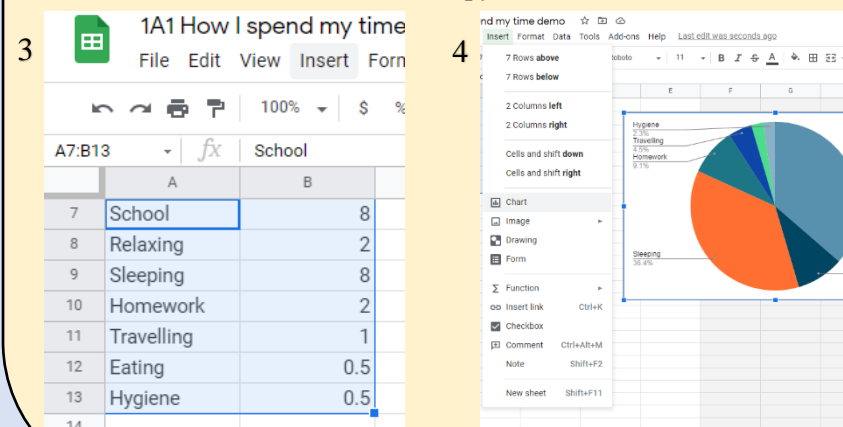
3

1A1 How I spend my time

File Edit View Insert Forn

100% $ %

A7:B13 fx School

| | A | B |
|---|---|---|
| 7 | School | 8 |
| 8 | Relaxing | 2 |
| 9 | Sleeping | 8 |
| 10 | Homework | 2 |
| 11 | Travelling | 1 |
| 12 | Eating | 0.5 |
| 13 | Hygiene | 0.5 |
| 14 | | |

4

nd my time demo

Insert Format Data Tools Add-ons Help Last edit was seconds ago

Roboto 11 B I S A

E F G

7 Rows above
7 Rows below
2 Columns left
2 Columns right
Cells and shift down
Cells and shift right
Chart
Image
Drawing
Form
Function
Insert link Ctrl+K
Checkbox
Comment Ctrl+Alt+M
Note Shift+F2
New sheet Shift+F11

Hygiene
2.3%
Travelling
4.5%
Homework
9.1%

Sleeping
36.4%